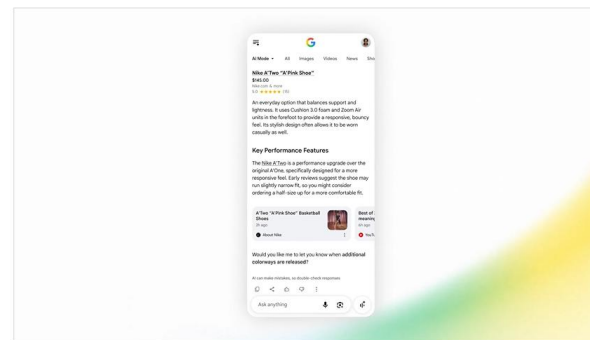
AI Mode All Images Videos News Sho

Nike A'Two "A'Pink Shoe"
$145.00
Nike.com & more
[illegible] ★★★★★ (16)

An everyday option that balances support and lightness. It uses Cushion 3.0 foam and Zoom Air units in the forefoot to provide a responsive, bouncy feel. Its stylish design often allows it to be worn casually as well.

Key Performance Features

The Nike A'Two is a performance upgrade over the original A'One, specifically designed for a more responsive feel. Early reviews suggest the shoe may run slightly narrow fit, so you might consider ordering a half-size up for a more comfortable fit.

A'Two "A'Pink Shoe" Basketball Shoes
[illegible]
About Nike

Best of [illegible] meanin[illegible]
YouT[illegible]

Would you like me to let you know when additional colorways are released?

AI can make mistakes, so double-check responses

Ask anything